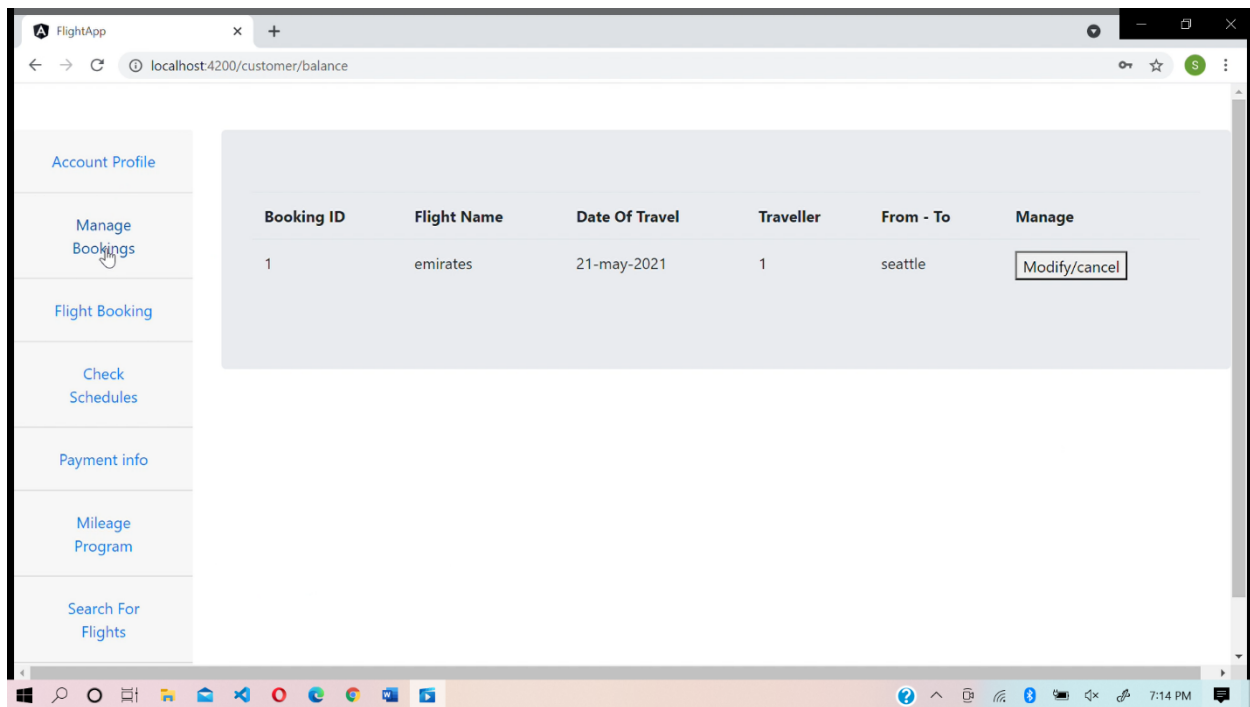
FlightApp

localhost:4200/customer/balance

Account Profile

Manage Bookings

Flight Booking

Check Schedules

Payment info

Mileage Program

Search For Flights

| Booking ID | Flight Name | Date Of Travel | Traveller | From - To | Manage |
|---|---|---|---|---|---|
| 1 | emirates | 21-may-2021 | 1 | seattle | Modify/cancel |

7:14 PM